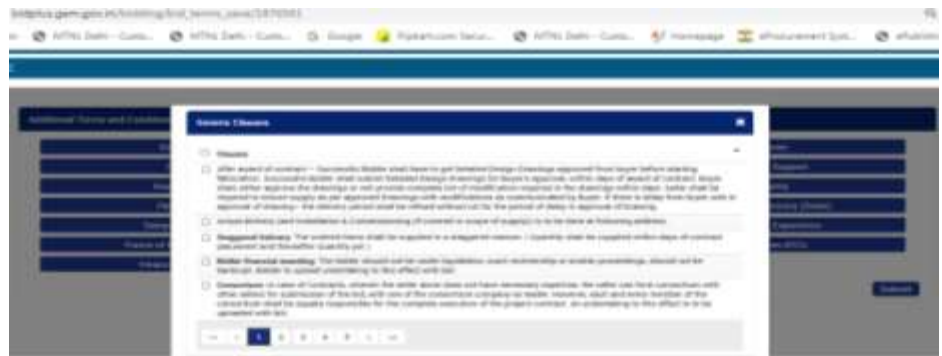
bidplus.gem.gov.in/bidding/bid_terms_save/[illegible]

AIIMS Delhi - Custo... AIIMS Delhi - Custo... Google Flipkart.com Secur... AIIMS Delhi - Custo... Homepage eProcurement Syst... eAuthen

Additional Terms and Conditions

Generic Clauses

Clauses

After award of contract – Successful Bidder shall have to get Detailed Design Drawings approved from buyer before starting fabrication. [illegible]

Actual delivery (and installation & commissioning (if covered in scope of supply)) is to be done at following address: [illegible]

Staggered Delivery: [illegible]

Bidder financial standing: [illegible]

Consortium: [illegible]

Submit

1 2 3 4 5